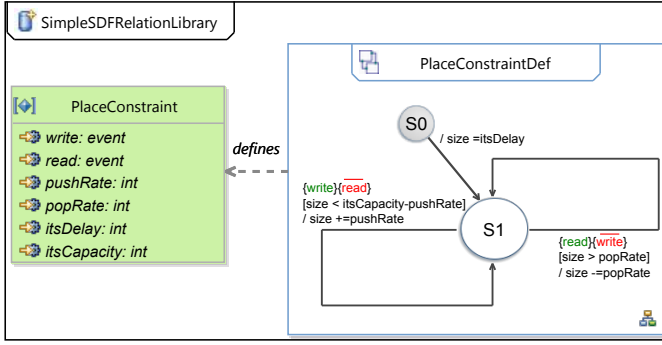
SimpleSDFRelationLibrary

PlaceConstraint

write: event
read: event
pushRate: int
popRate: int
itsDelay: int
itsCapacity: int

defines

PlaceConstraintDef

S0

/ size =itsDelay

{write}{$\overline{read}$}
[size < itsCapacity-pushRate]
/ size +=pushRate

S1

{read}{$\overline{write}$}
[size > popRate]
/ size -=popRate